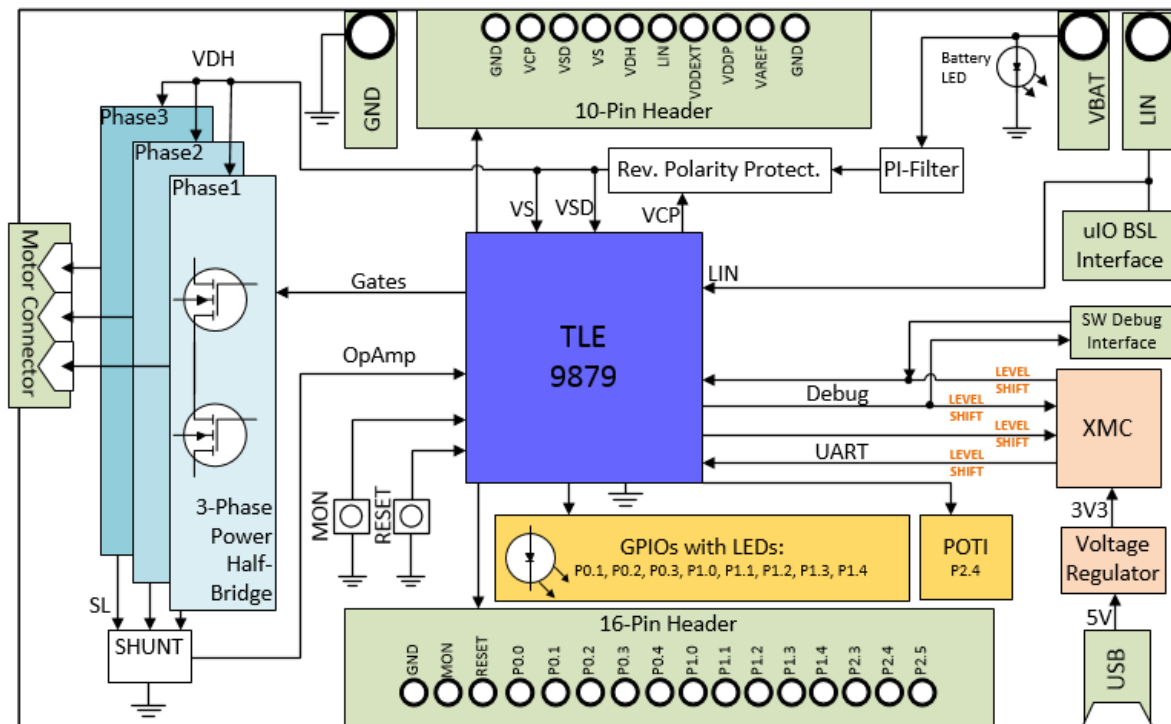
GND

GND VCP VSD VS VDH LIN VDDEXT VDDP VAREF GND

10-Pin Header

Battery LED

VBAT

LIN

VDH

Phase3

Phase2

Phase1

Rev. Polarity Protect.

PI-Filter

uIO BSL Interface

VS

VSD

VCP

Motor Connector

Gates

LIN

TLE 9879

SW Debug Interface

OpAmp

LEVEL SHIFT

Debug

LEVEL SHIFT

XMC

LEVEL SHIFT

UART

LEVEL SHIFT

3-Phase Power Half-Bridge

MON

RESET

GPIOs with LEDs:

P0.1, P0.2, P0.3, P1.0, P1.1, P1.2, P1.3, P1.4

POTI

P2.4

3V3

Voltage Regulator

SL

SHUNT

16-Pin Header

GND MON RESET P0.0 P0.1 P0.2 P0.3 P0.4 P1.0 P1.1 P1.2 P1.3 P1.4 P2.3 P2.4 P2.5

5V

USB